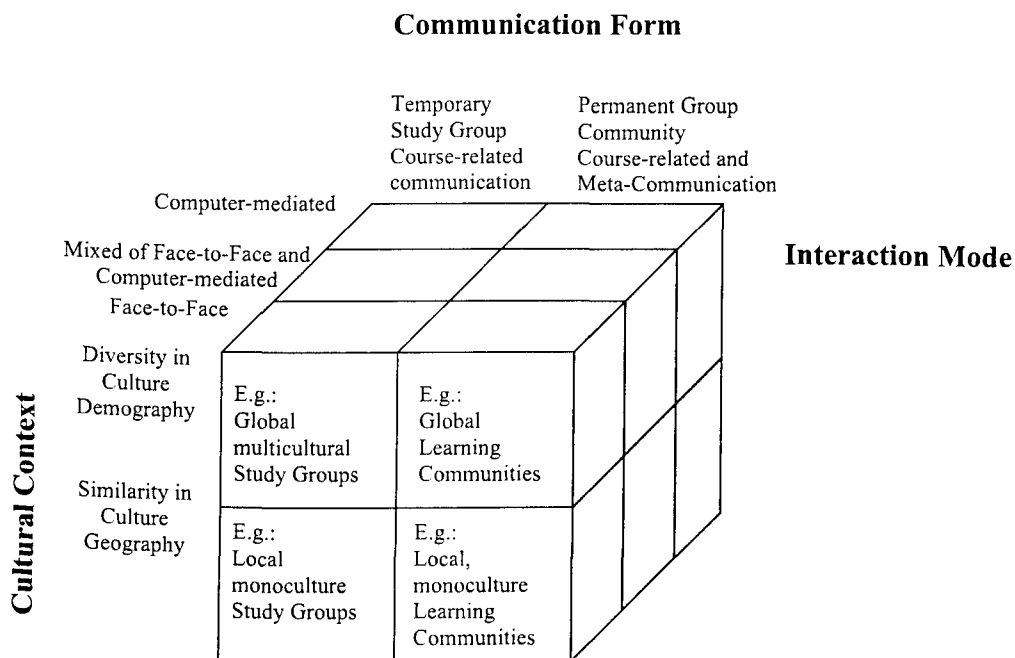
Communication Form

Temporary Study Group Course-related communication

Permanent Group Community Course-related and Meta-Communication

Computer-mediated

Mixed of Face-to-Face and Computer-mediated

Face-to-Face

Interaction Mode

Cultural Context

Diversity in Culture Demography

E.g.: Global multicultural Study Groups

E.g.: Global Learning Communities

Similarity in Culture Geography

E.g.: Local monoculture Study Groups

E.g.: Local, monoculture Learning Communities